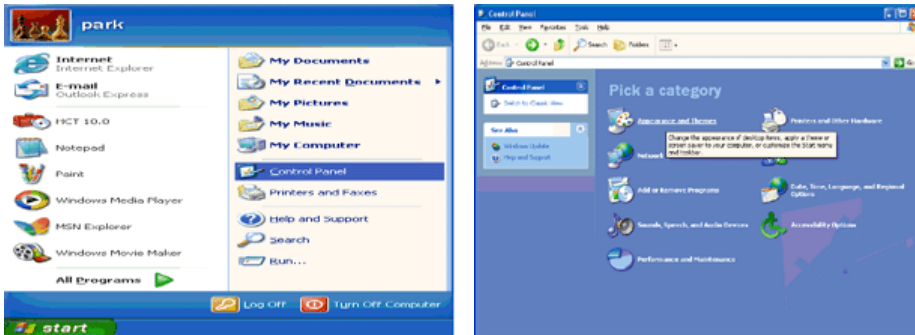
park

Internet
Internet Explorer

E-mail
Outlook Express

HCT 10.0

Notepad

Paint

Windows Media Player

MSN Explorer

Windows Movie Maker

All Programs

My Documents

My Recent Documents

My Pictures

My Music

My Computer

Control Panel

Printers and Faxes

Help and Support

Search

Run...

Log Off

Turn Off Computer

start

Control Panel

File Edit View Favorites Tools Help

Back Search Folders

Address Control Panel

Control Panel

Switch to Classic View

See Also

Windows Update

Help and Support

Pick a category

Appearance and Themes

Printers and Other Hardware

Change the appearance of desktop items, apply a theme or screen saver to your computer, or customize the Start menu and taskbar.

Network

Add or Remove Programs

Date, Time, Language, and Regional Options

Sounds, Speech, and Audio Devices

Accessibility Options

Performance and Maintenance